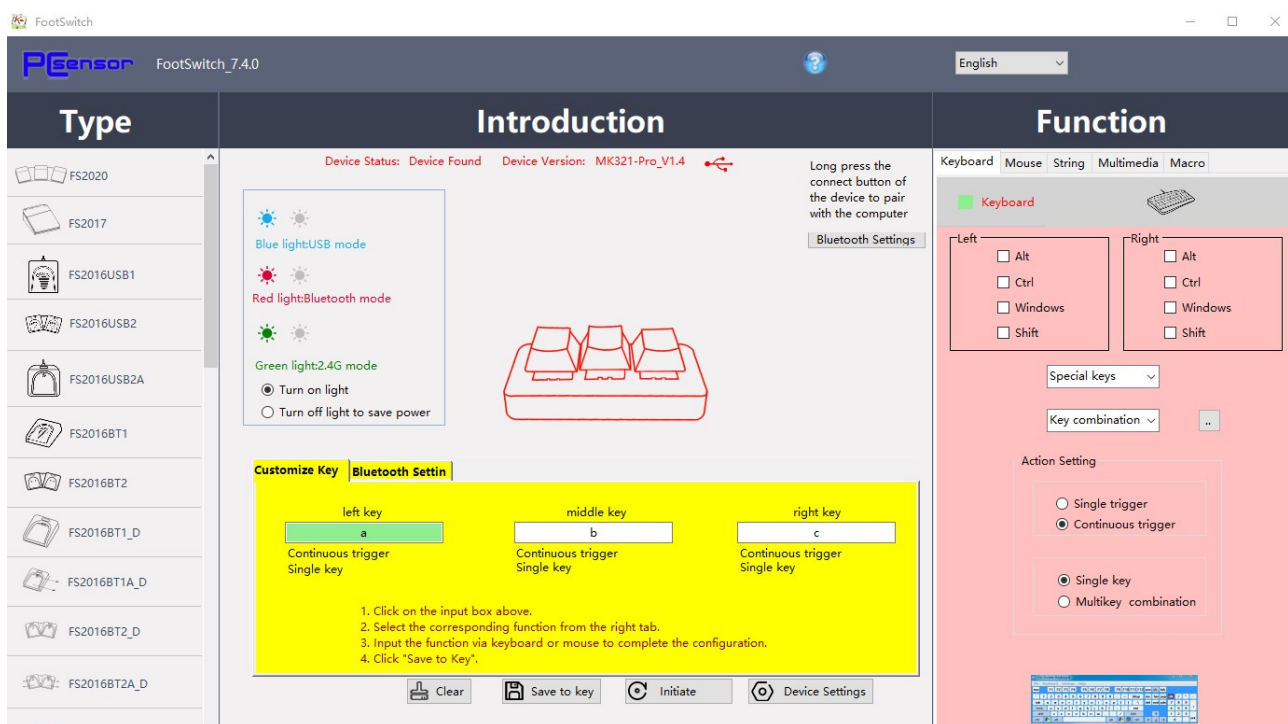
FootSwitch

PCsensor FootSwitch_7.4.0

English

Type

FS2020
FS2017
FS2016USB1
FS2016USB2
FS2016USB2A
FS2016BT1
FS2016BT2
FS2016BT1_D
FS2016BT1A_D
FS2016BT2_D
FS2016BT2A_D

Introduction

Device Status: Device Found Device Version: MK321-Pro_V1.4

Long press the connect button of the device to pair with the computer

Bluetooth Settings

Blue light:USB mode
Red light:Bluetooth mode
Green light:2.4G mode
Turn on light
Turn off light to save power

Customize Key | Bluetooth Settin

| left key | middle key | right key |
|---|---|---|
| a | b | c |
| Continuous trigger | Continuous trigger | Continuous trigger |
| Single key | Single key | Single key |

1. Click on the input box above.
2. Select the corresponding function from the right tab.
3. Input the function via keyboard or mouse to complete the configuration.
4. Click "Save to Key".

Clear Save to key Initiate Device Settings

Function

Keyboard Mouse String Multimedia Macro

Keyboard

Left
Alt
Ctrl
Windows
Shift

Right
Alt
Ctrl
Windows
Shift

Special keys

Key combination ..

Action Setting
Single trigger
Continuous trigger

Single key
Multikey combination